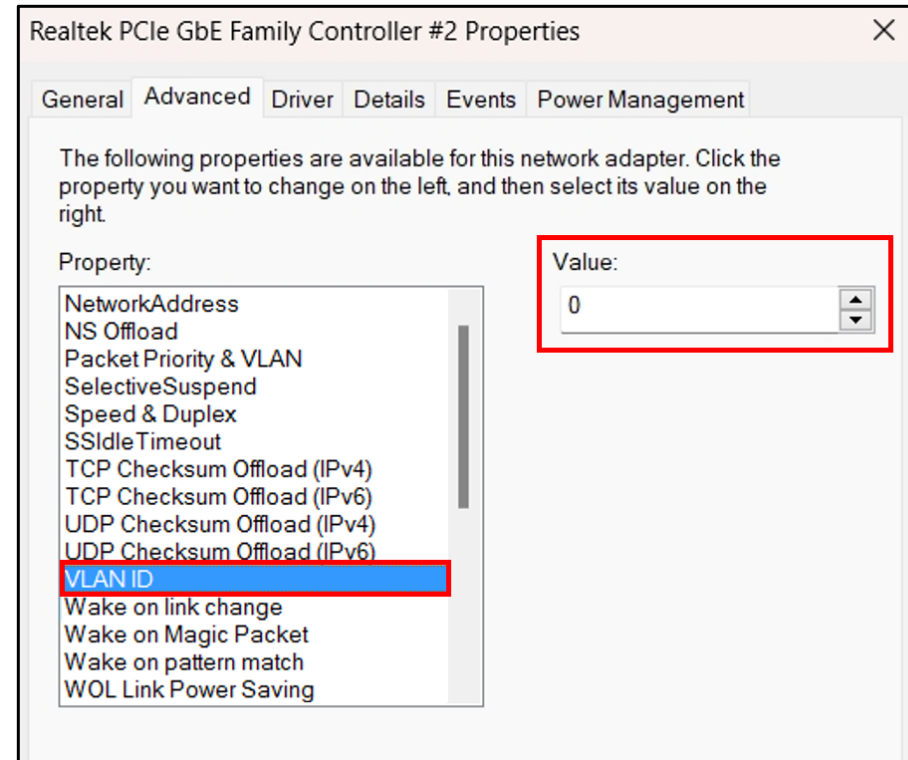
Realtek PCIe GbE Family Controller #2 Properties

General | Advanced | Driver | Details | Events | Power Management

The following properties are available for this network adapter. Click the property you want to change on the left, and then select its value on the right.

Property:

NetworkAddress
NS Offload
Packet Priority & VLAN
SelectiveSuspend
Speed & Duplex
SSIdleTimeout
TCP Checksum Offload (IPv4)
TCP Checksum Offload (IPv6)
UDP Checksum Offload (IPv4)
UDP Checksum Offload (IPv6)
VLAN ID
Wake on link change
Wake on Magic Packet
Wake on pattern match
WOL Link Power Saving

Value:

0